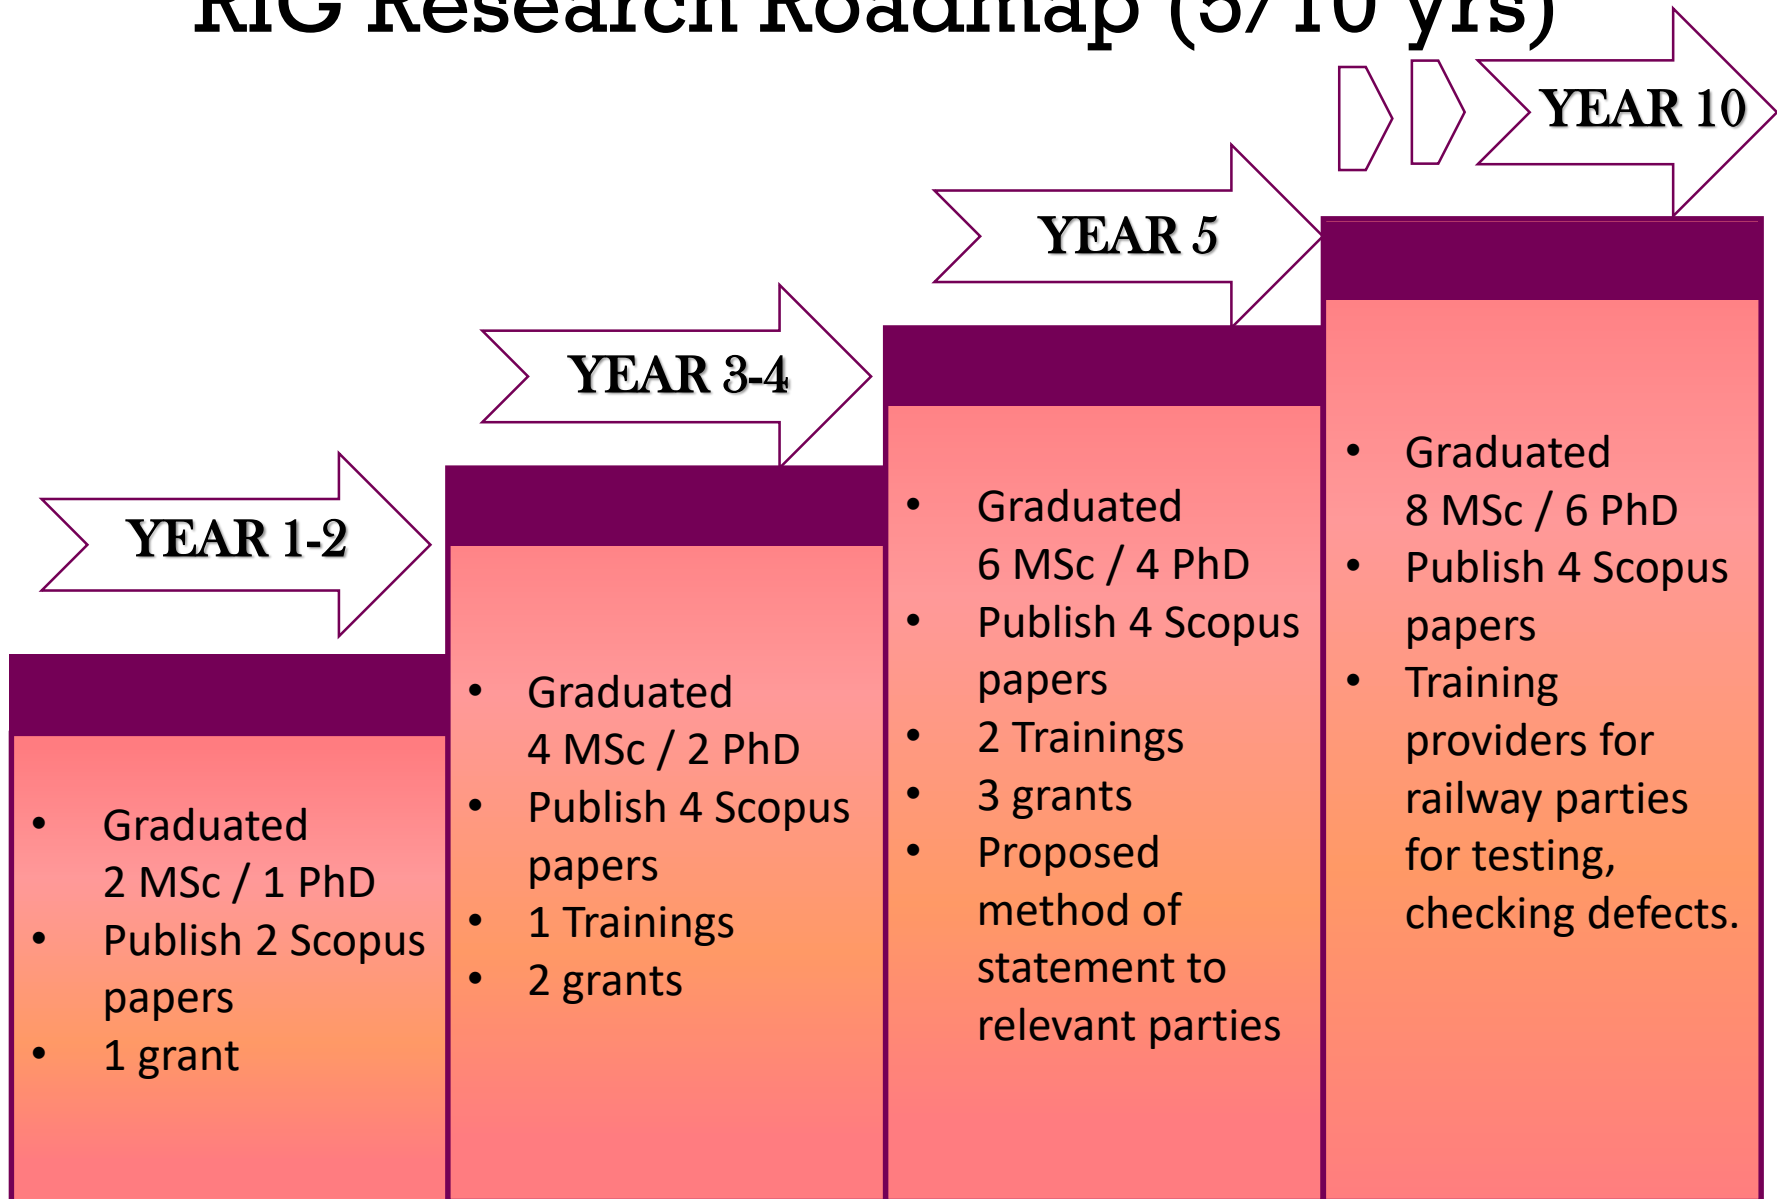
RIG Research Roadmap (5/10 yrs)

YEAR 1-2

- Graduated 2 MSc / 1 PhD
- Publish 2 Scopus papers
- 1 grant

YEAR 3-4

- Graduated 4 MSc / 2 PhD
- Publish 4 Scopus papers
- 1 Trainings
- 2 grants

YEAR 5

- Graduated 6 MSc / 4 PhD
- Publish 4 Scopus papers
- 2 Trainings
- 3 grants
- Proposed method of statement to relevant parties

YEAR 10

- Graduated 8 MSc / 6 PhD
- Publish 4 Scopus papers
- Training providers for railway parties for testing, checking defects.